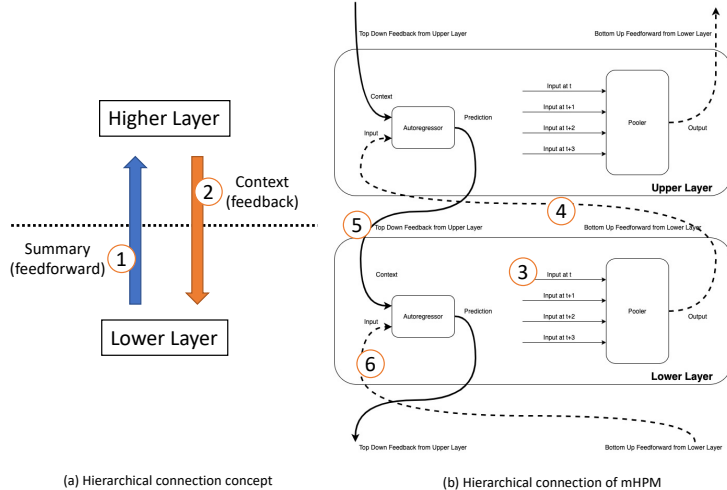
Higher Layer

2 Context (feedback)

Summary (feedforward) 1

Lower Layer

(a) Hierarchical connection concept

Top Down Feedback from Upper Layer

Bottom Up Feedforward from Lower Layer

Context

Input

Autoregressor

Prediction

Input at t

Input at t+1

Input at t+2

Input at t+3

Pooler

Output

Upper Layer

5 Top Down Feedback from Upper Layer

4 Bottom Up Feedforward from Lower Layer

Context

3 Input at t

Input at t+1

Input at t+2

Input at t+3

Input

Autoregressor

Prediction

Pooler

Output

6

Lower Layer

Top Down Feedback from Upper Layer

Bottom Up Feedforward from Lower Layer

(b) Hierarchical connection of mHPM